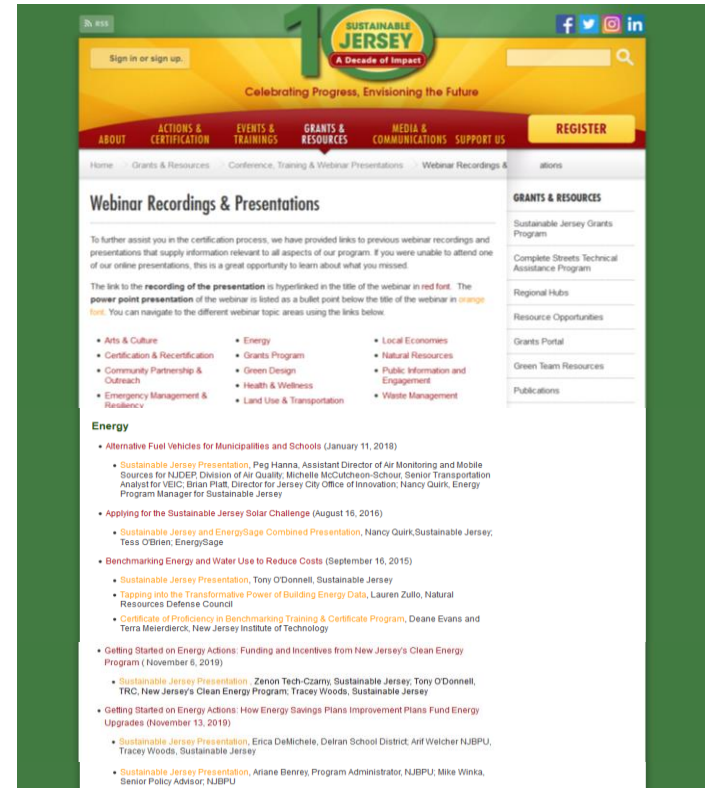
RSS

10 SUSTAINABLE JERSEY A Decade of Impact

Sign in or sign up.

Celebrating Progress, Envisioning the Future

ABOUT | ACTIONS & CERTIFICATION | EVENTS & TRAININGS | GRANTS & RESOURCES | MEDIA & COMMUNICATIONS | SUPPORT US | REGISTER

Home > Grants & Resources > Conference, Training & Webinar Presentations > Webinar Recordings & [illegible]ations

Webinar Recordings & Presentations

To further assist you in the certification process, we have provided links to previous webinar recordings and presentations that supply information relevant to all aspects of our program. If you were unable to attend one of our online presentations, this is a great opportunity to learn about what you missed.

The link to the recording of the presentation is hyperlinked in the title of the webinar in red font. The power point presentation of the webinar is listed as a bullet point below the title of the webinar in orange font. You can navigate to the different webinar topic areas using the links below.

- Arts & Culture
- Certification & Recertification
- Community Partnership & Outreach
- Emergency Management & Resiliency
- Energy
- Grants Program
- Green Design
- Health & Wellness
- Land Use & Transportation
- Local Economies
- Natural Resources
- Public Information and Engagement
- Waste Management

GRANTS & RESOURCES
Sustainable Jersey Grants Program
Complete Streets Technical Assistance Program
Regional Hubs
Resource Opportunities
Grants Portal
Green Team Resources
Publications

Energy

- Alternative Fuel Vehicles for Municipalities and Schools (January 11, 2018)
  - Sustainable Jersey Presentation, Peg Hanna, Assistant Director of Air Monitoring and Mobile Sources for NJDEP, Division of Air Quality; Michelle McCutcheon-Schour, Senior Transportation Analyst for VEIC; Brian Platt, Director for Jersey City Office of Innovation; Nancy Quirk, Energy Program Manager for Sustainable Jersey
- Applying for the Sustainable Jersey Solar Challenge (August 16, 2016)
  - Sustainable Jersey and EnergySage Combined Presentation, Nancy Quirk,Sustainable Jersey; Tess O'Brien; EnergySage
- Benchmarking Energy and Water Use to Reduce Costs (September 16, 2015)
  - Sustainable Jersey Presentation, Tony O'Donnell, Sustainable Jersey
  - Tapping into the Transformative Power of Building Energy Data, Lauren Zullo, Natural Resources Defense Council
  - Certificate of Proficiency in Benchmarking Training & Certificate Program, Deane Evans and Terra Meierdierck, New Jersey Institute of Technology
- Getting Started on Energy Actions: Funding and Incentives from New Jersey's Clean Energy Program ( November 6, 2019)
  - Sustainable Jersey Presentation , Zenon Tech-Czarny, Sustainable Jersey; Tony O'Donnell, TRC, New Jersey's Clean Energy Program; Tracey Woods, Sustainable Jersey
- Getting Started on Energy Actions: How Energy Savings Plans Improvement Plans Fund Energy Upgrades (November 13, 2019)
  - Sustainable Jersey Presentation, Erica DeMichele, Delran School District; Arif Welcher NJBPU, Tracey Woods, Sustainable Jersey
  - Sustainable Jersey Presentation, Ariane Benrey, Program Administrator, NJBPU; Mike Winka, Senior Policy Advisor, NJBPU